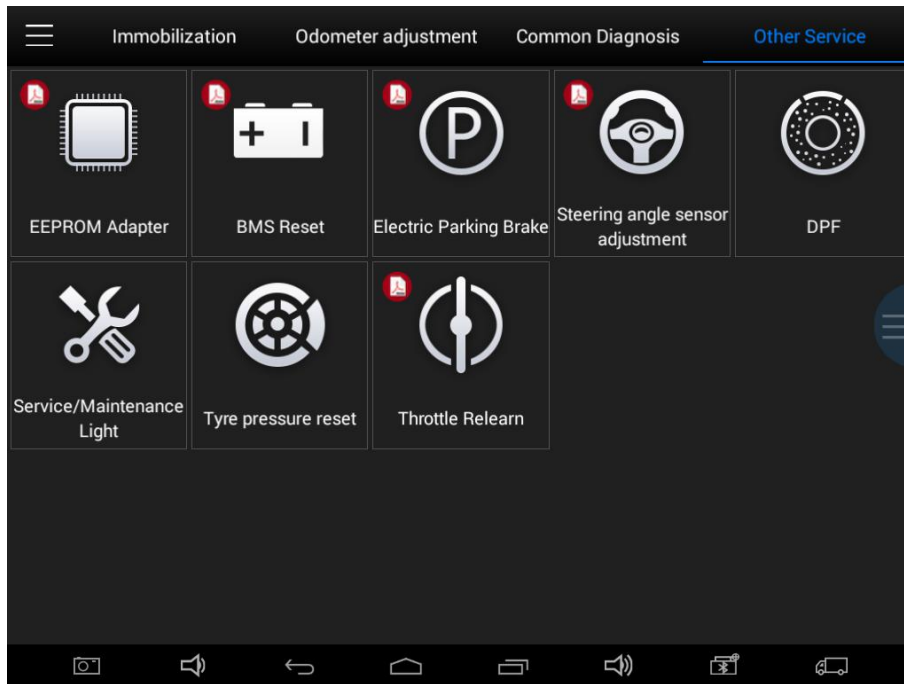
Immobilization Odometer adjustment Common Diagnosis Other Service

EEPROM Adapter

BMS Reset

Electric Parking Brake

Steering angle sensor adjustment

DPF

Service/Maintenance Light

Tyre pressure reset

Throttle Relearn